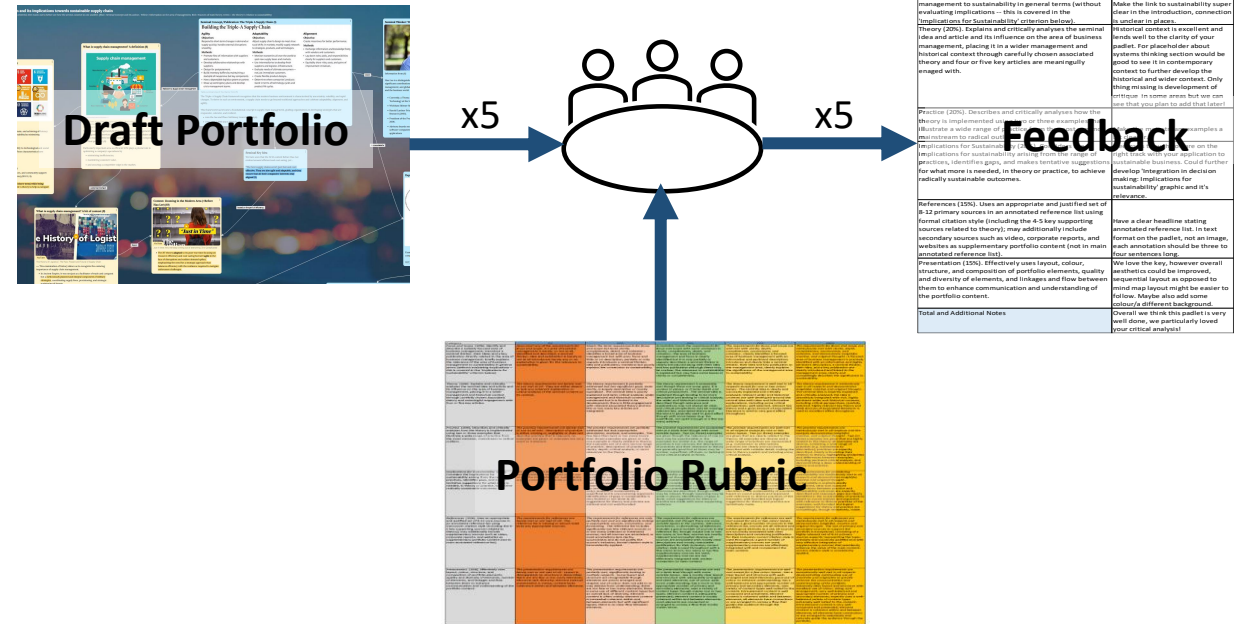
Draft Portfolio

x5

x5

Feedback

Portfolio Rubric

| | |
|---|---|
| management to sustainability in general terms (without evaluating implications -- this is covered in the 'implications for Sustainability' criterion below). | Make the link to sustainability super clear in the introduction, connection is unclear in places. |
| Theory (20%). Explains and critically analyses the seminal idea and article and its influence on the area of business management, placing it in a wider management and historical context through carefully chosen associated theory and four or five key articles are meaningully engaged with. | Historical context is excellent and lends well to the clarity of your padlet. For placeholder about systems thinking section would be good to see it in contemporary context to further develop the historical and wider context. Only thing missing is development of critique. In some areas but we can see that you plan to add that later! |
| Practice (20%). Describes and critically analyses how the theory is implemented using two or three examples. Illustrate a wide range of practices, ... mainstream to radical out... | ...examples a... |
| Implications for Sustainability (20%)... implications for sustainability arising from the range of practices, identifies gaps, and makes tentative suggestions for what more is needed, in theory or practice, to achieve radically sustainable outcomes. | ...are on the right track with your application to sustainable business. Could further develop 'integration in decision making: implications for sustainability' graphic and it's relevance. |
| References (15%). Uses an appropriate and justified set of 8-12 primary sources in an annotated reference list using formal citation style (including the 4-5 key supporting sources related to theory); may additionally include secondary sources such as video, corporate reports, and websites as supplementary portfolio content (not in main annotated reference list). | Have a clear headline stating annotated reference list. In text format on the padlet, not an image, each annotation should be three to four sentences long. |
| Presentation (15%). Effectively uses layout, colour, structure, and composition of portfolio elements, quality and diversity of elements, and linkages and flow between them to enhance communication and understanding of the portfolio content. | We love the key, however overall aesthetics could be improved, sequential layout as opposed to mind map layout might be easier to follow. Maybe also add some colour/a different background. |
| Total and Additional Notes | Overall we think this padlet is very well done, we particularly loved your critical analysis! |

Supply chain management

Building the Triple-A Supply Chain

The History of Logist

Just in Time